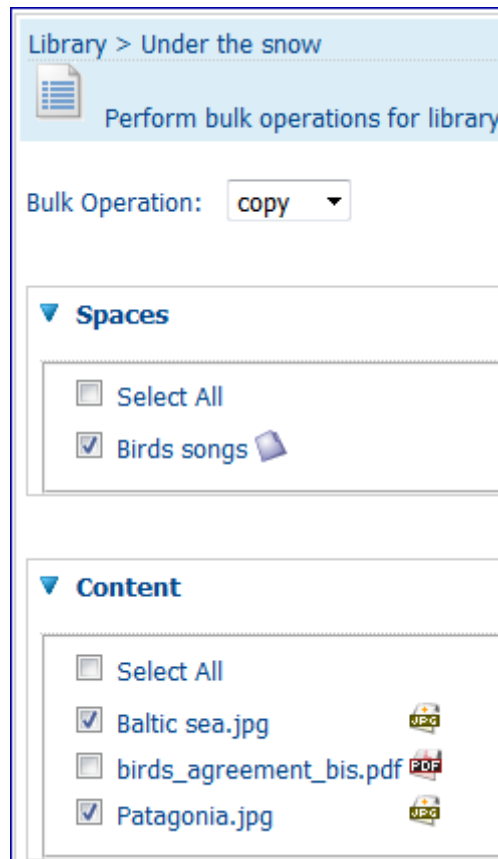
Library > Under the snow

Perform bulk operations for library

Bulk Operation: copy

Spaces

Select All

Birds songs

Content

Select All

Baltic sea.jpg JPG

birds_agreement_bis.pdf PDF

Patagonia.jpg JPG